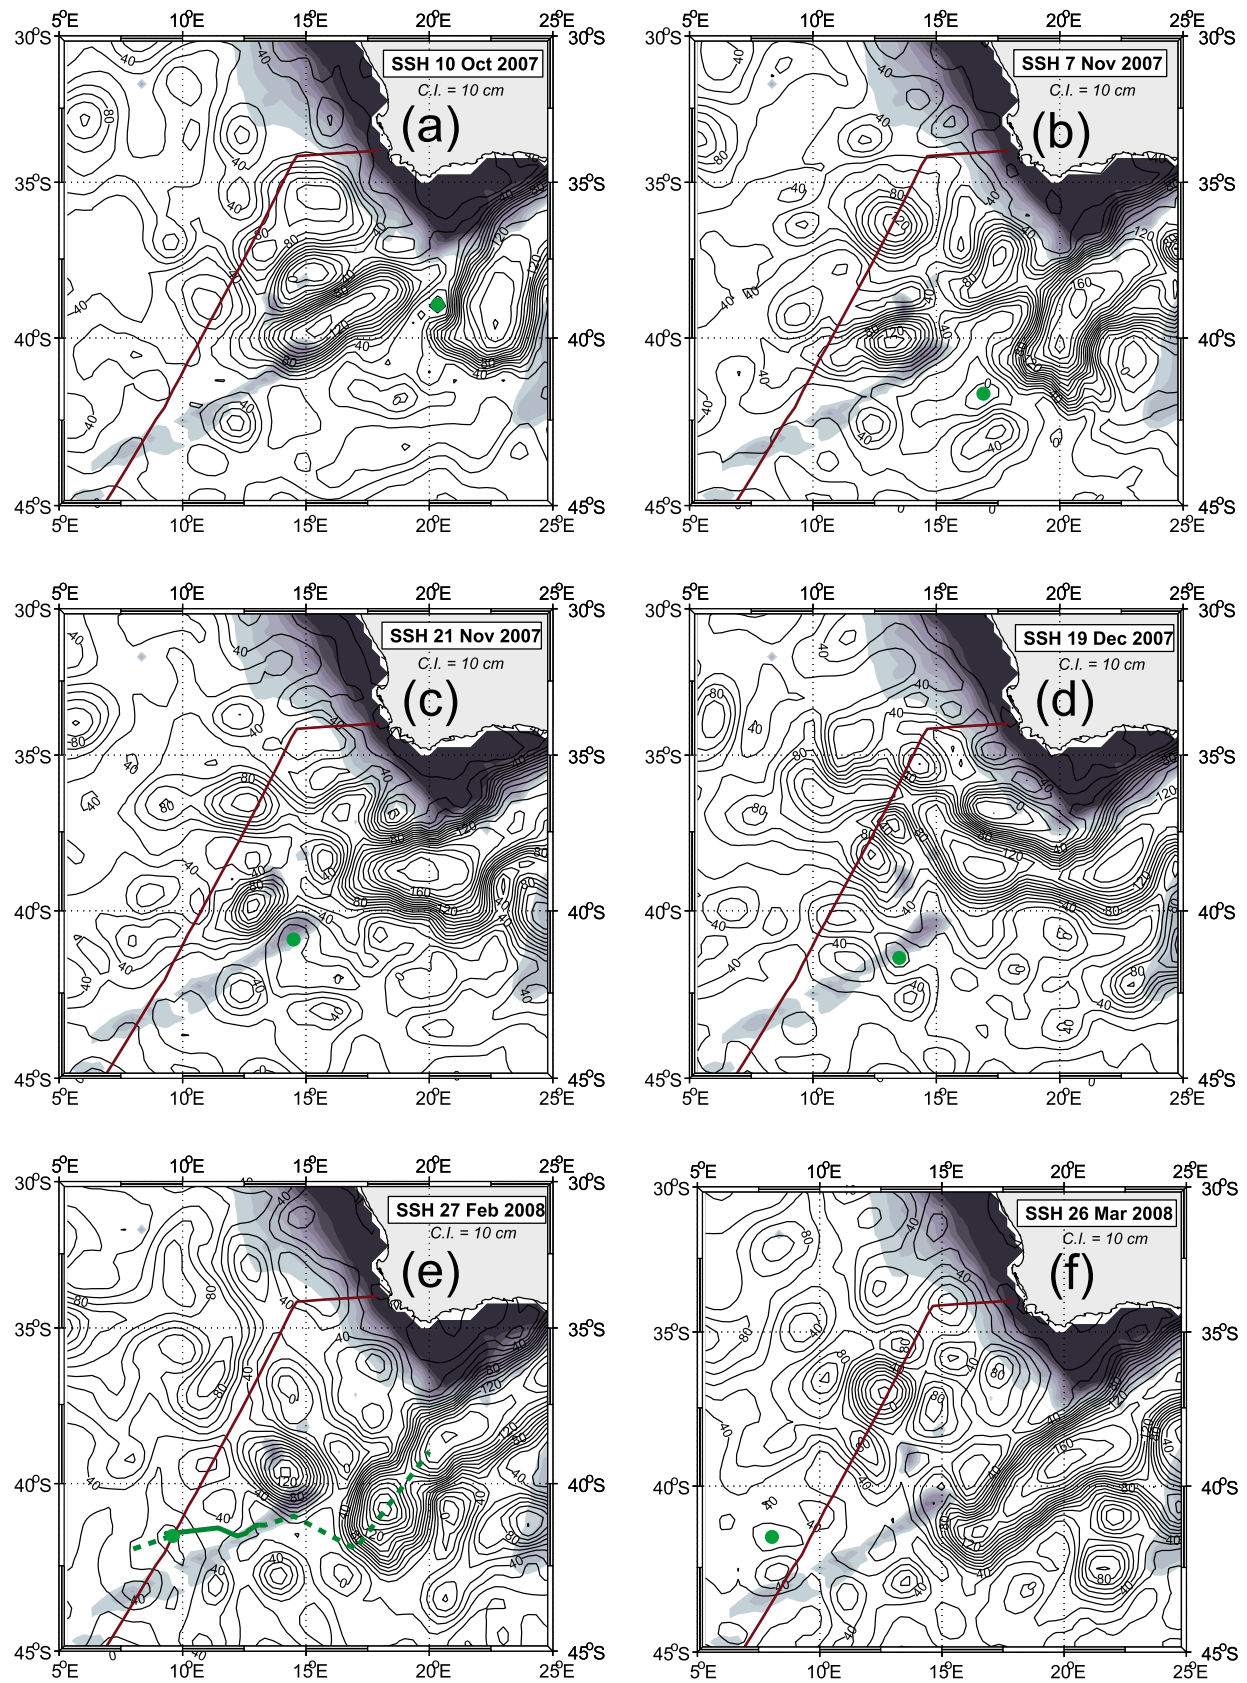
SSH 10 Oct 2007
C.I. = 10 cm
(a)

SSH 7 Nov 2007
C.I. = 10 cm
(b)

SSH 21 Nov 2007
C.I. = 10 cm
(c)

SSH 19 Dec 2007
C.I. = 10 cm
(d)

SSH 27 Feb 2008
C.I. = 10 cm
(e)

SSH 26 Mar 2008
C.I. = 10 cm
(f)

$5^oE$ $10^oE$ $15^oE$ $20^oE$ $25^oE$
$30^oS$ $35^oS$ $40^oS$ $45^oS$